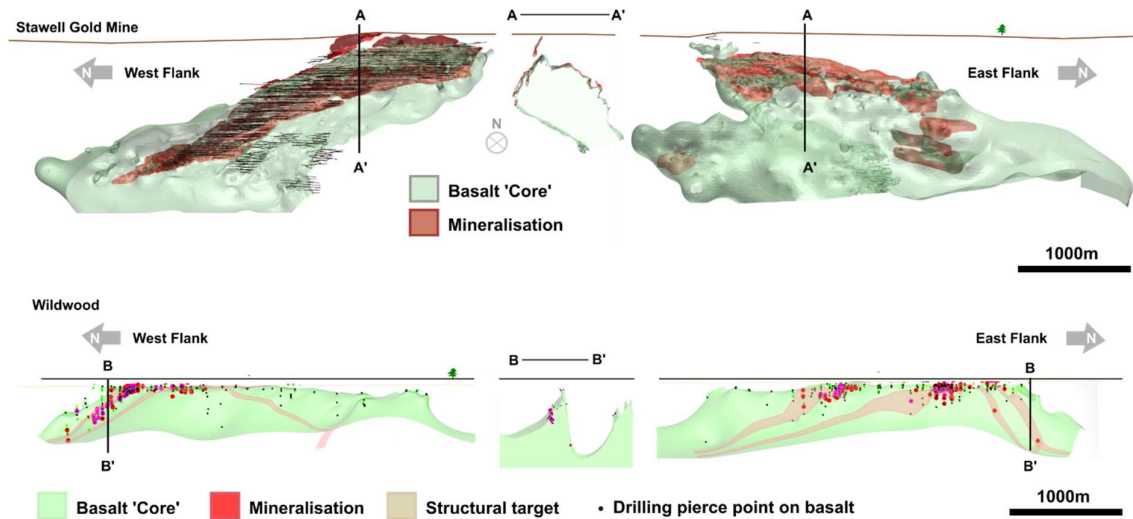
Stawell Gold Mine

A

A'

A — A'

N West Flank

N

East Flank N

A

A'

Basalt 'Core'

Mineralisation

1000m

Wildwood

N West Flank

B

B'

B — B'

East Flank N

B

B'

Basalt 'Core' Mineralisation Structural target • Drilling pierce point on basalt

1000m